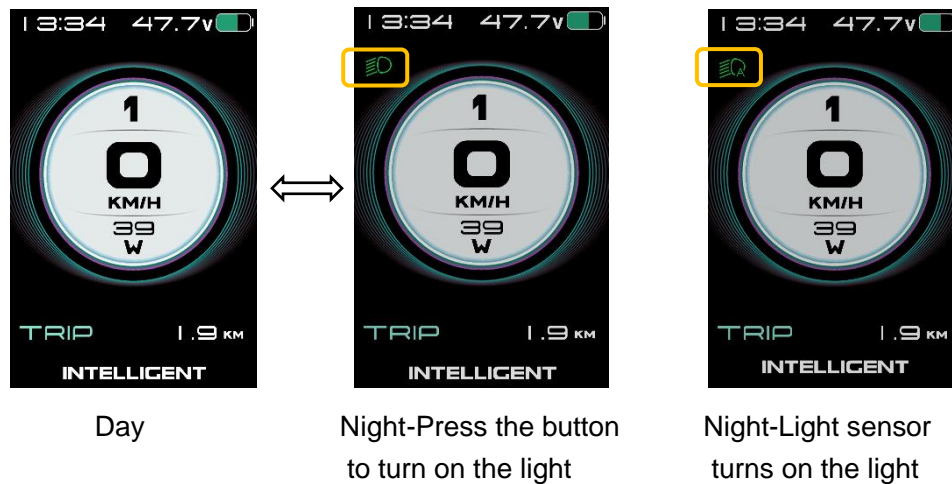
13:34 47.7V

1

0

KM/H

39

W

TRIP 1.9 KM

INTELLIGENT

Day

13:34 47.7V

1

0

KM/H

39

W

TRIP 1.9 KM

INTELLIGENT

Night-Press the button to turn on the light

13:34 47.7V

1

0

KM/H

39

W

TRIP 1.9 KM

INTELLIGENT

Night-Light sensor turns on the light